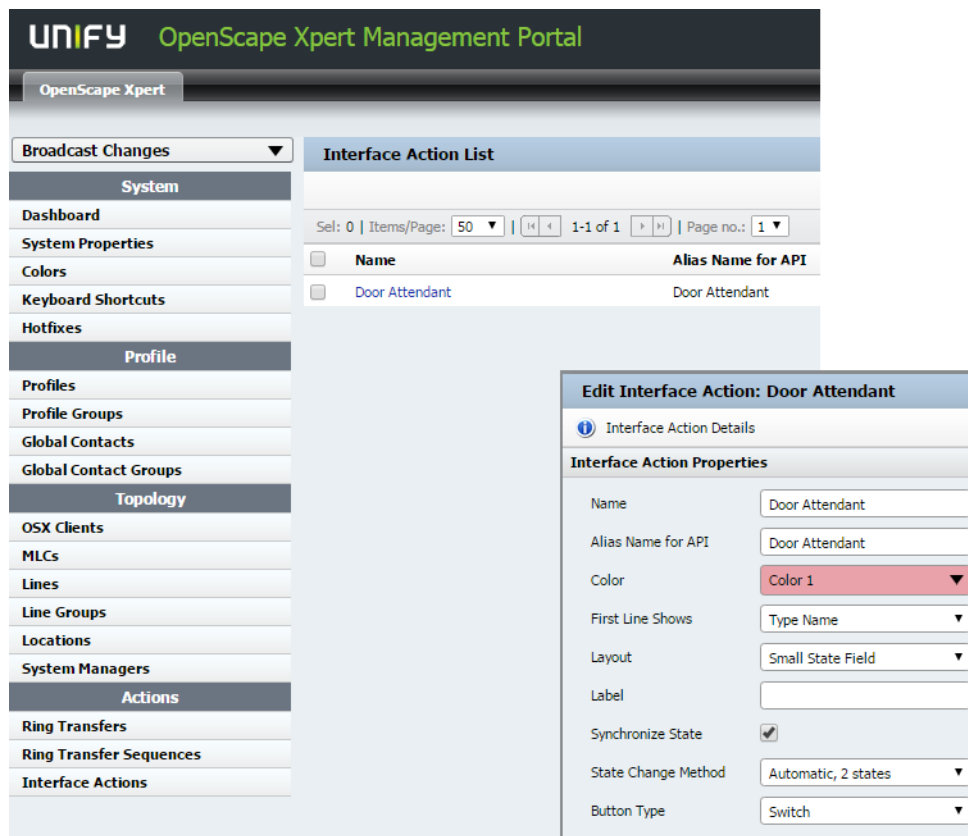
UNIFY OpenScape Xpert Management Portal

OpenScape Xpert

Broadcast Changes

System
Dashboard
System Properties
Colors
Keyboard Shortcuts
Hotfixes

Profile
Profiles
Profile Groups
Global Contacts
Global Contact Groups

Topology
OSX Clients
MLCs
Lines
Line Groups
Locations
System Managers

Actions
Ring Transfers
Ring Transfer Sequences
Interface Actions

Interface Action List

Sel: 0 | Items/Page: 50 | 1-1 of 1 | Page no.: 1

| | Name | Alias Name for API |
|---|---|---|
| | Door Attendant | Door Attendant |

Edit Interface Action: Door Attendant

Interface Action Details

Interface Action Properties

| Name | Door Attendant |
|---|---|
| Alias Name for API | Door Attendant |
| Color | Color 1 |
| First Line Shows | Type Name |
| Layout | Small State Field |
| Label | |
| Synchronize State | ✓ |
| State Change Method | Automatic, 2 states |
| Button Type | Switch |